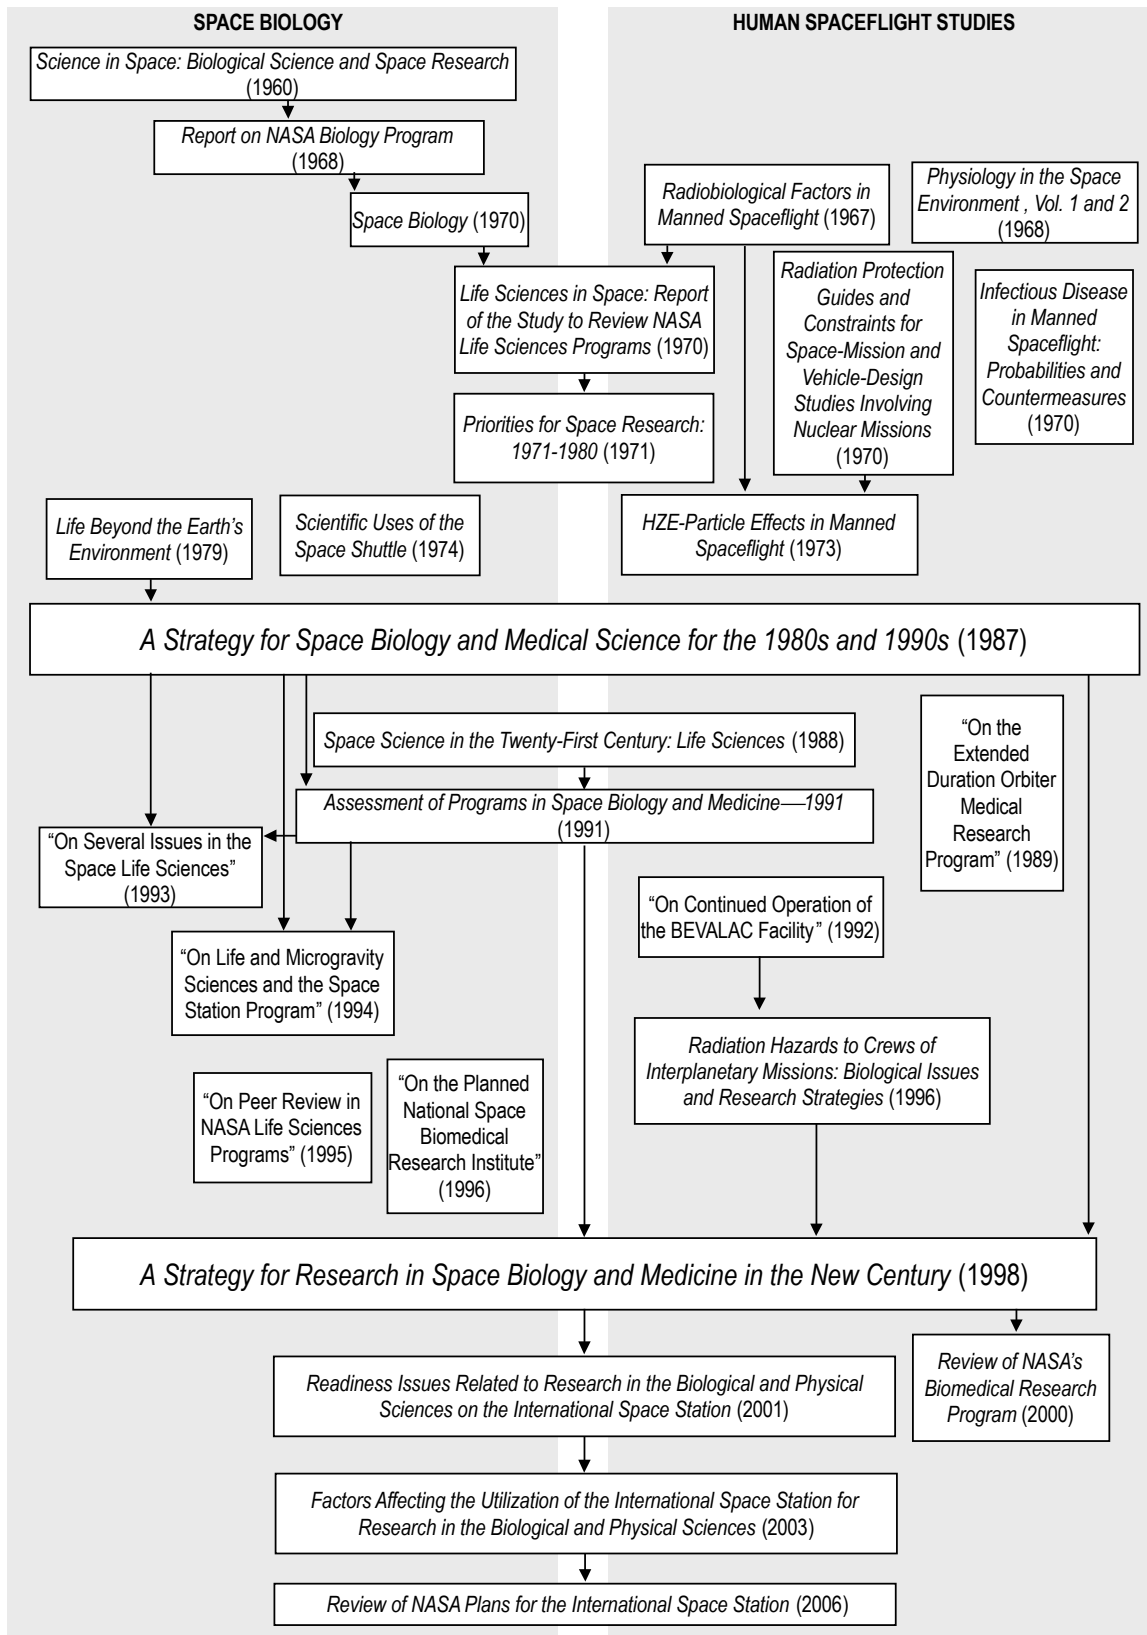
SPACE BIOLOGY

HUMAN SPACEFLIGHT STUDIES

Science in Space: Biological Science and Space Research (1960)

Report on NASA Biology Program (1968)

Space Biology (1970)

Radiobiological Factors in Manned Spaceflight (1967)

Physiology in the Space Environment , Vol. 1 and 2 (1968)

Life Sciences in Space: Report of the Study to Review NASA Life Sciences Programs (1970)

Radiation Protection Guides and Constraints for Space-Mission and Vehicle-Design Studies Involving Nuclear Missions (1970)

Infectious Disease in Manned Spaceflight: Probabilities and Countermeasures (1970)

Priorities for Space Research: 1971-1980 (1971)

Life Beyond the Earth's Environment (1979)

Scientific Uses of the Space Shuttle (1974)

HZE-Particle Effects in Manned Spaceflight (1973)

A Strategy for Space Biology and Medical Science for the 1980s and 1990s (1987)

Space Science in the Twenty-First Century: Life Sciences (1988)

"On the Extended Duration Orbiter Medical Research Program" (1989)

Assessment of Programs in Space Biology and Medicine—1991 (1991)

"On Several Issues in the Space Life Sciences" (1993)

"On Continued Operation of the BEVALAC Facility" (1992)

"On Life and Microgravity Sciences and the Space Station Program" (1994)

Radiation Hazards to Crews of Interplanetary Missions: Biological Issues and Research Strategies (1996)

"On Peer Review in NASA Life Sciences Programs" (1995)

"On the Planned National Space Biomedical Research Institute" (1996)

A Strategy for Research in Space Biology and Medicine in the New Century (1998)

Readiness Issues Related to Research in the Biological and Physical Sciences on the International Space Station (2001)

Review of NASA's Biomedical Research Program (2000)

Factors Affecting the Utilization of the International Space Station for Research in the Biological and Physical Sciences (2003)

Review of NASA Plans for the International Space Station (2006)